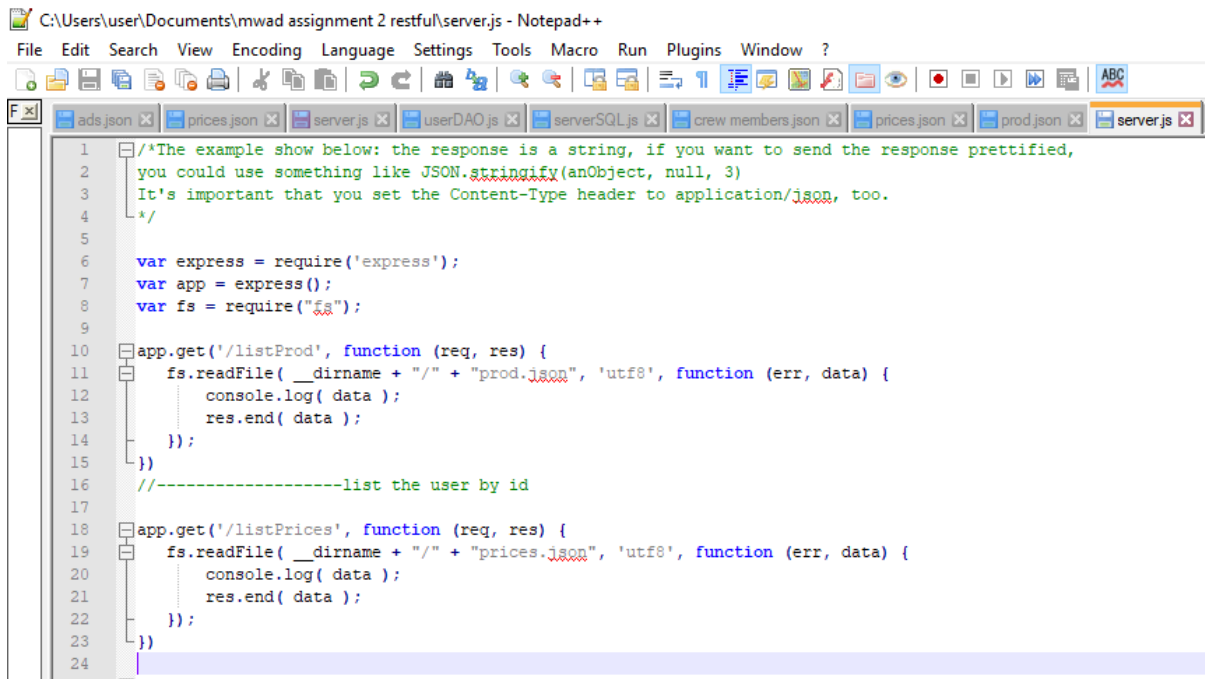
C:\Users\user\Documents\mwad assignment 2 restful\server.js - Notepad++

File Edit Search View Encoding Language Settings Tools Macro Run Plugins Window ?

F ✕

ads.json ✕ prices.json ✕ server.js ✕ userDAO.js ✕ serverSQL.js ✕ crew members.json ✕ prices.json ✕ prod.json ✕ server.js ✕

1 /*The example show below: the response is a string, if you want to send the response prettified,
2 you could use something like JSON.stringify(anObject, null, 3)
3 It's important that you set the Content-Type header to application/json, too.
4 */
5
6 var express = require('express');
7 var app = express();
8 var fs = require("fs");
9
10 app.get('/listProd', function (req, res) {
11 fs.readFile( __dirname + "/" + "prod.json", 'utf8', function (err, data) {
12 console.log( data );
13 res.end( data );
14 });
15 })
16 //-------------------list the user by id
17
18 app.get('/listPrices', function (req, res) {
19 fs.readFile( __dirname + "/" + "prices.json", 'utf8', function (err, data) {
20 console.log( data );
21 res.end( data );
22 });
23 })
24